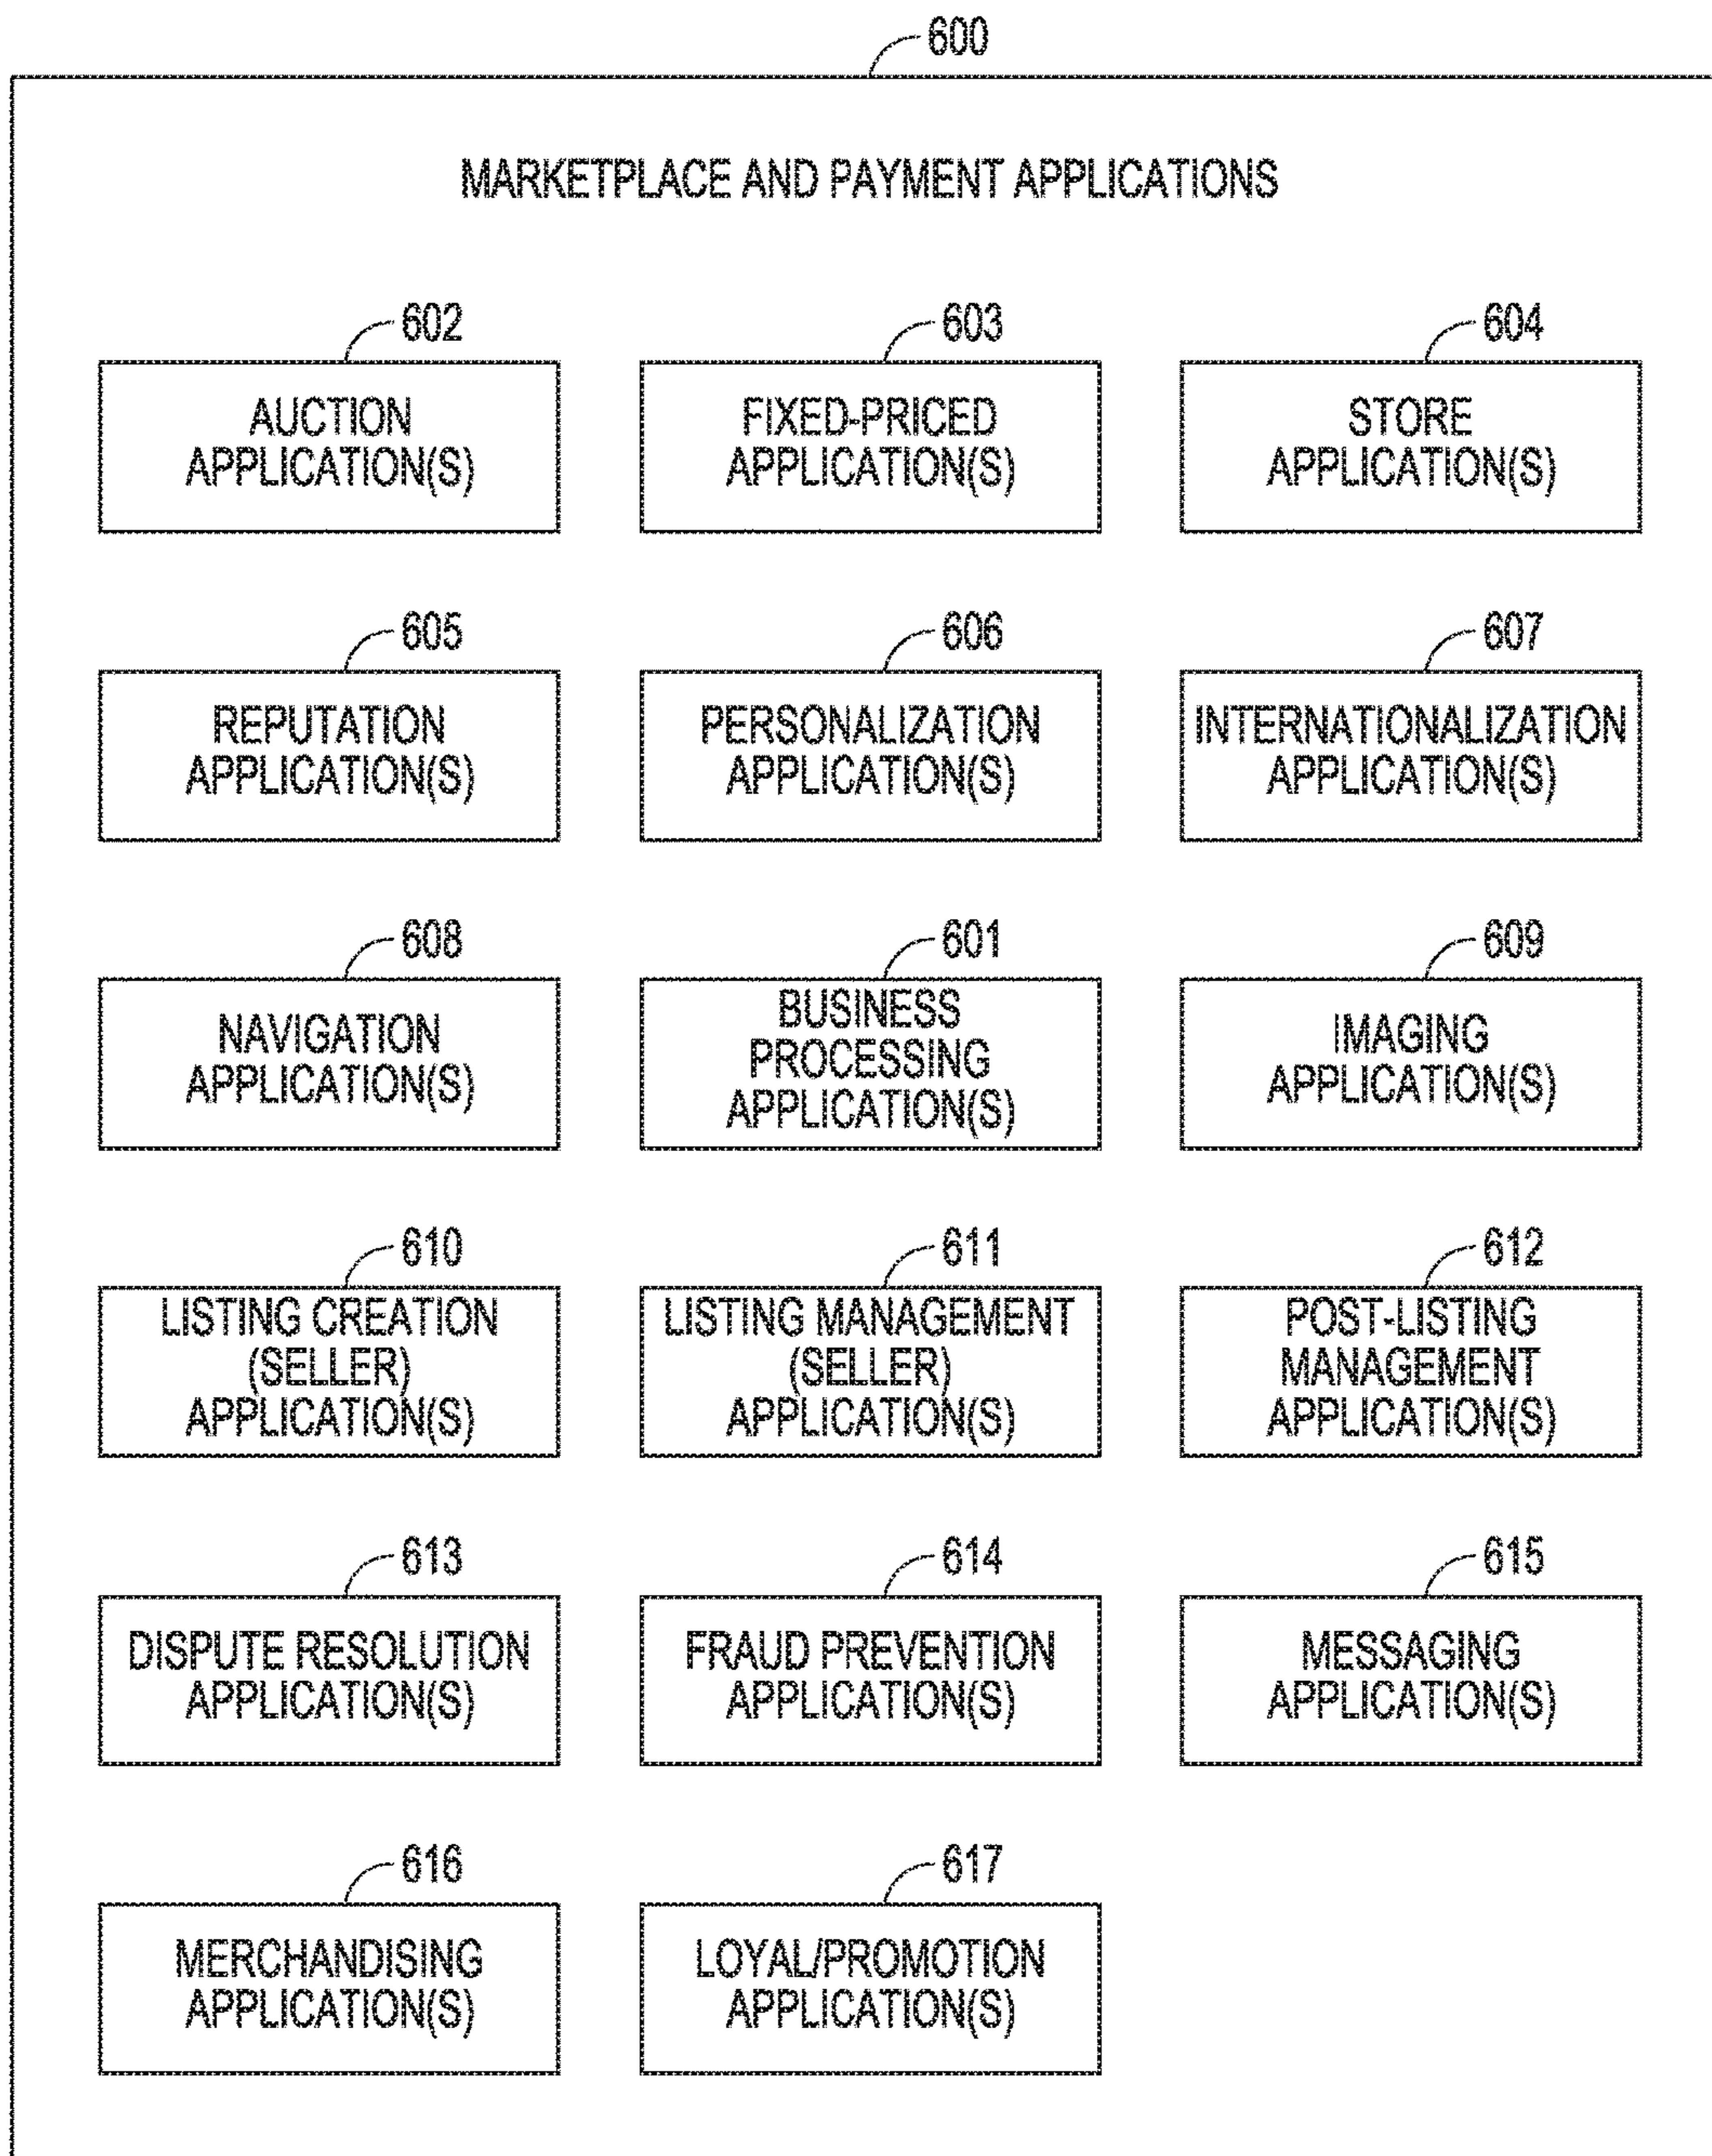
600

MARKETPLACE AND PAYMENT APPLICATIONS

602
AUCTION APPLICATION(S)

603
FIXED-PRICED APPLICATION(S)

604
STORE APPLICATION(S)

605
REPUTATION APPLICATION(S)

606
PERSONALIZATION APPLICATION(S)

607
INTERNATIONALIZATION APPLICATION(S)

608
NAVIGATION APPLICATION(S)

601
BUSINESS PROCESSING APPLICATION(S)

609
IMAGING APPLICATION(S)

610
LISTING CREATION (SELLER) APPLICATION(S)

611
LISTING MANAGEMENT (SELLER) APPLICATION(S)

612
POST-LISTING MANAGEMENT APPLICATION(S)

613
DISPUTE RESOLUTION APPLICATION(S)

614
FRAUD PREVENTION APPLICATION(S)

615
MESSAGING APPLICATION(S)

616
MERCHANDISING APPLICATION(S)

617
LOYAL/PROMOTION APPLICATION(S)